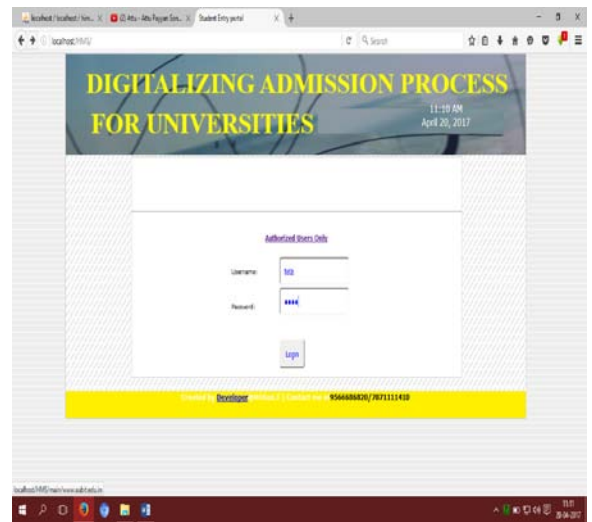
localhost / localhost / tvm... × | (2) Attu - Attu Payyan Son... × | Student Entry portal × | +

localhost/MMS/

Search

DIGITALIZING ADMISSION PROCESS FOR UNIVERSITIES

11:10 AM
April 20, 2017

Authorized Users Only

Username: MB

Password: ••••

Login

Created by Developer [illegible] | Contact me: 9566686820/7871111410

localhost/MMS/main/www.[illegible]

11:11
20-04-2017